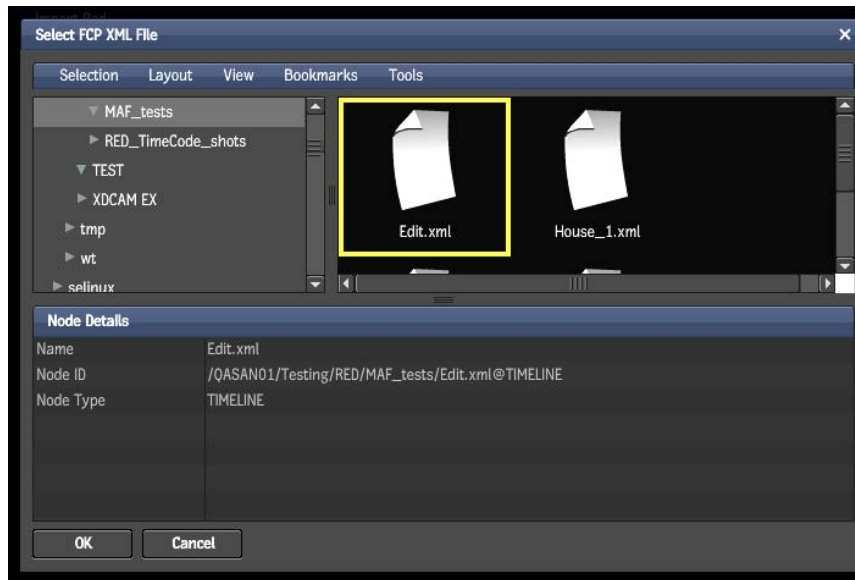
Select FCP XML File

Selection Layout View Bookmarks Tools

MAF_tests
RED_TimeCode_shots
TEST
XDCAM EX
tmp
wt
selinux

Edit.xml
House_1.xml

Node Details

| Name | Edit.xml |
|---|---|
| Node ID | /QASAN01/Testing/RED/MAF_tests/Edit.xml@TIMELINE |
| Node Type | TIMELINE |

OK Cancel